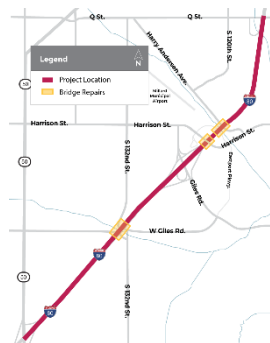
Q St.
Q St.
Legend
N
Project Location
Bridge Repairs
Harry Andersen Ave.
S 120th St.
Millard Municipal Airport
Harrison St.
Harrison St.
Harrison St.
50
Giles Rd.
Diamond Pkwy.
S 132nd St.
W Giles Rd.
50
S 132nd St.
80
80
80